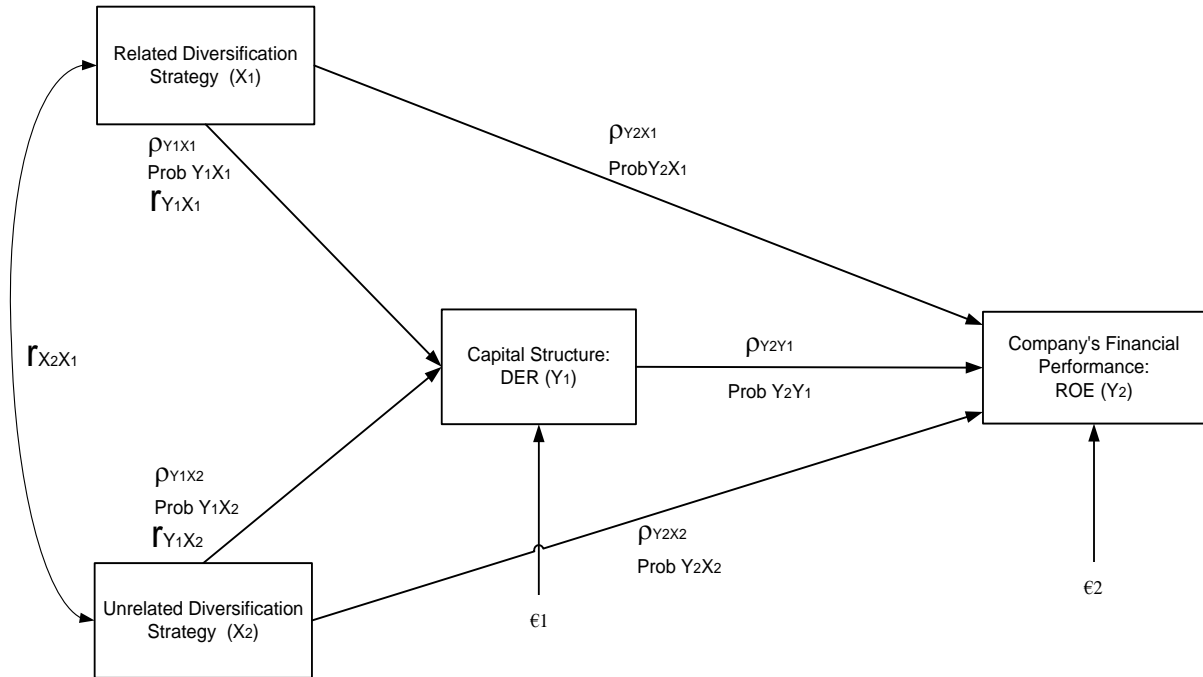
Related Diversification Strategy ($X_1$)

$\rho_{Y1X1}$
Prob $Y_1X_1$
$r_{Y_1X_1}$

$\rho_{Y2X1}$
Prob$Y_2X_1$

$r_{X_2X_1}$

Capital Structure: DER ($Y_1$)

$\rho_{Y2Y1}$
Prob $Y_2Y_1$

Company's Financial Performance: ROE ($Y_2$)

$\rho_{Y1X2}$
Prob $Y_1X_2$
$r_{Y_1X_2}$

$\rho_{Y2X2}$
Prob $Y_2X_2$

Unrelated Diversification Strategy ($X_2$)

€1

€2